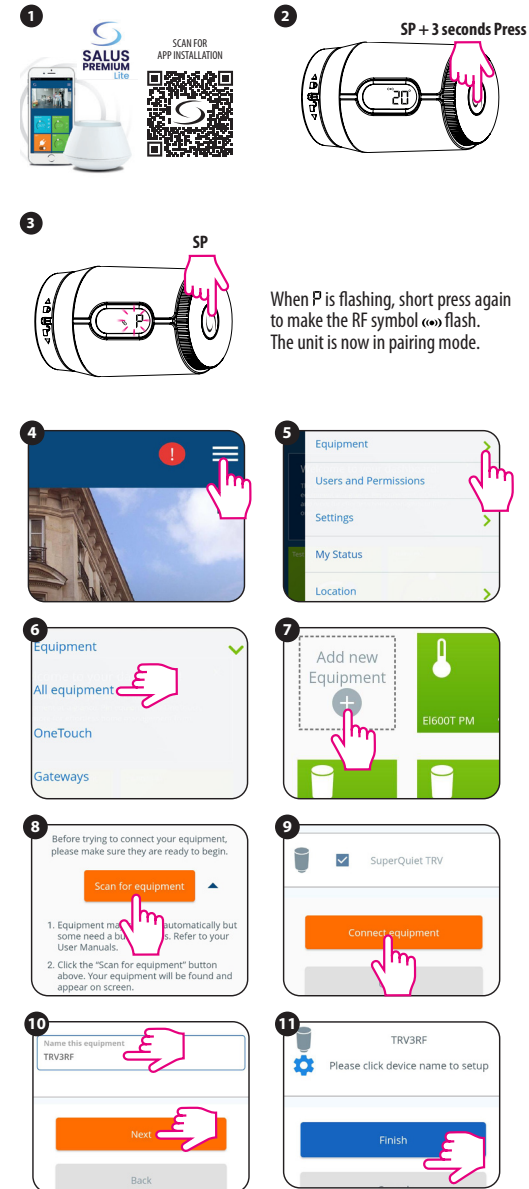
1

SALUS PREMIUM Lite

SCAN FOR APP INSTALLATION

2

SP + 3 seconds Press

20

3

SP

P

When P is flashing, short press again to make the RF symbol ((•)) flash. The unit is now in pairing mode.

4

!

5

Equipment

Users and Permissions

Settings

My Status

Location

6

Equipment

All equipment

OneTouch

Gateways

7

Add new Equipment

+

EI600T PM

8

Before trying to connect your equipment, please make sure they are ready to begin.

Scan for equipment

1. Equipment ma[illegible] automatically but some need a bu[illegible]s. Refer to your User Manuals.

2. Click the "Scan for equipment" button above. Your equipment will be found and appear on screen.

9

SuperQuiet TRV

Connect equipment

10

Name this equipment

TRV3RF

Next

Back

11

TRV3RF

Please click device name to setup

Finish